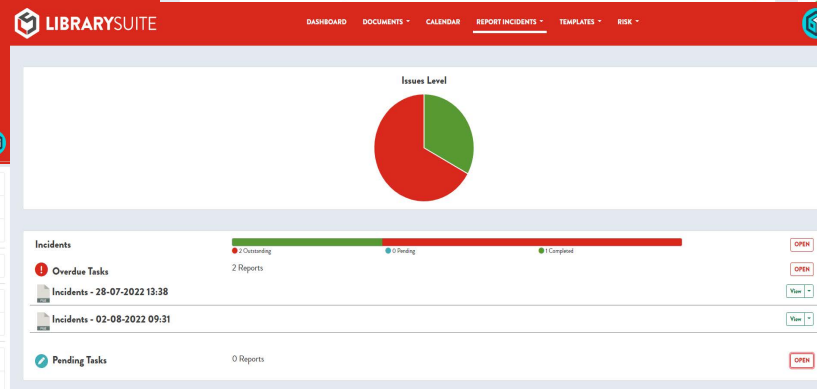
LIBRARYSUITE

DASHBOARD DOCUMENTS ▾ CALENDAR REPORT INCIDENTS ▾ TEMPLATES ▾ RISK ▾

Issues Level

Incidents

2 Outstanding 0 Pending 1 Completed

OPEN

Overdue Tasks

2 Reports

OPEN

Incidents - 28-07-2022 13:38

View

Incidents - 02-08-2022 09:31

View

Pending Tasks

0 Reports

OPEN